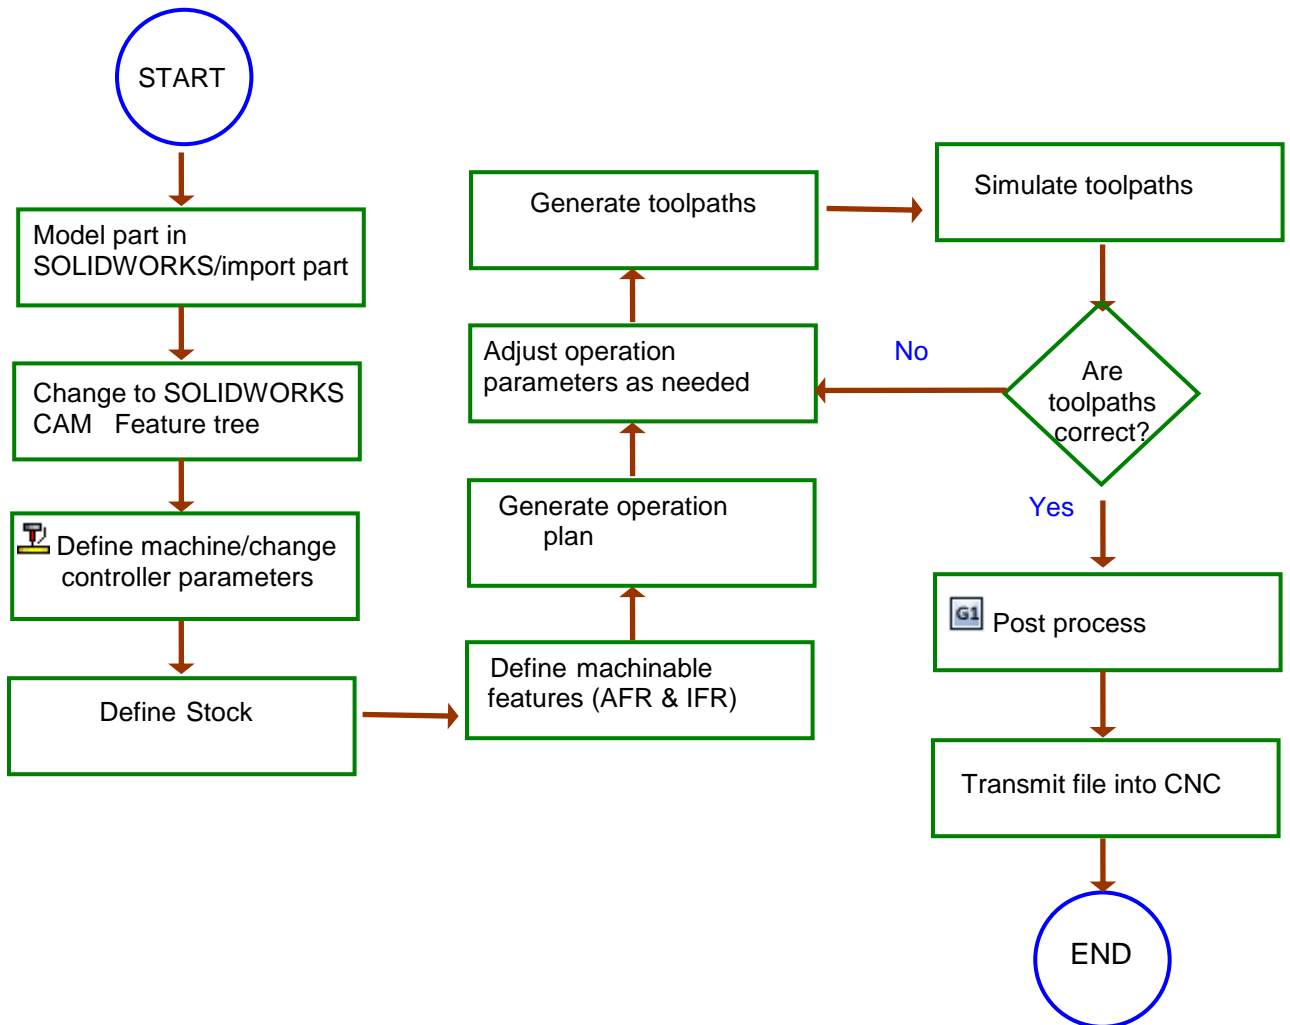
START

Model part in SOLIDWORKS/import part

Change to SOLIDWORKS CAM Feature tree

Define machine/change controller parameters

Define Stock

Define machinable features (AFR & IFR)

Generate operation plan

Adjust operation parameters as needed

Generate toolpaths

Simulate toolpaths

Are toolpaths correct?

No

Yes

G1 Post process

Transmit file into CNC

END